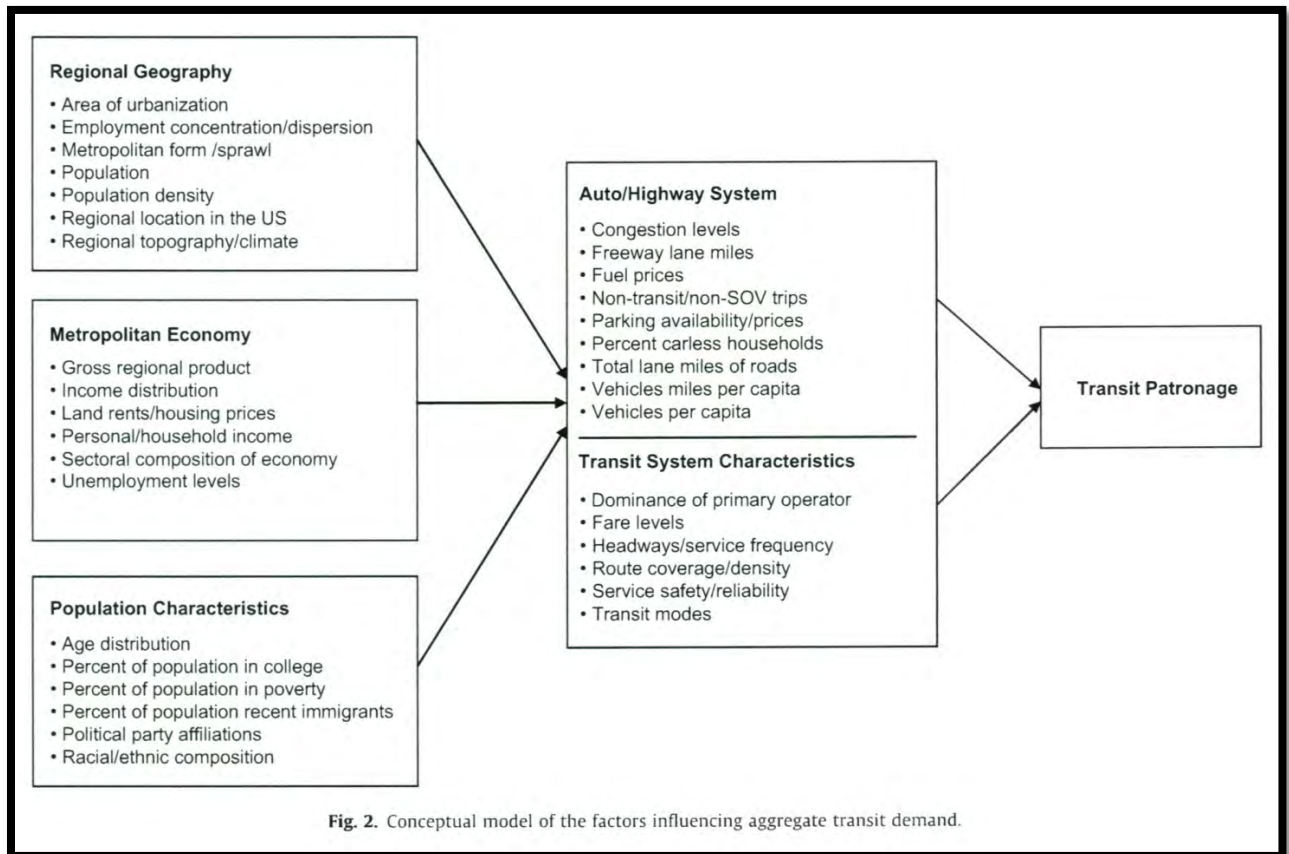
Regional Geography
• Area of urbanization
• Employment concentration/dispersion
• Metropolitan form /sprawl
• Population
• Population density
• Regional location in the US
• Regional topography/climate

Metropolitan Economy
• Gross regional product
• Income distribution
• Land rents/housing prices
• Personal/household income
• Sectoral composition of economy
• Unemployment levels

Population Characteristics
• Age distribution
• Percent of population in college
• Percent of population in poverty
• Percent of population recent immigrants
• Political party affiliations
• Racial/ethnic composition

Auto/Highway System
• Congestion levels
• Freeway lane miles
• Fuel prices
• Non-transit/non-SOV trips
• Parking availability/prices
• Percent carless households
• Total lane miles of roads
• Vehicles miles per capita
• Vehicles per capita

Transit System Characteristics
• Dominance of primary operator
• Fare levels
• Headways/service frequency
• Route coverage/density
• Service safety/reliability
• Transit modes

Transit Patronage

Fig. 2. Conceptual model of the factors influencing aggregate transit demand.